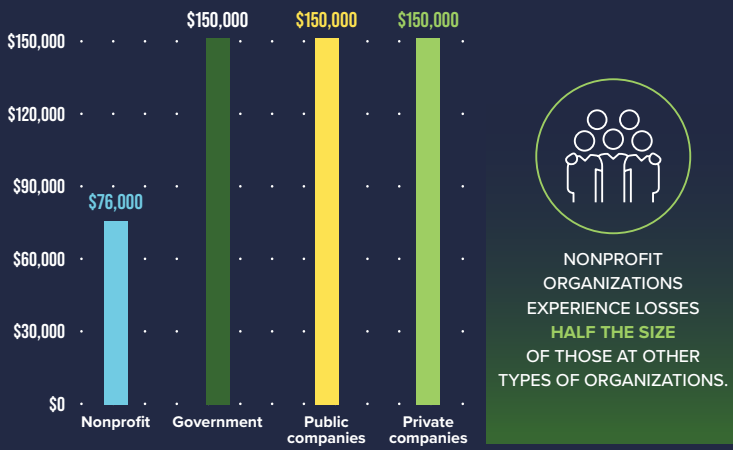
$150,000
$120,000
$90,000
$60,000
$30,000
$0

$76,000
$150,000
$150,000
$150,000

Nonprofit
Government
Public companies
Private companies

NONPROFIT ORGANIZATIONS EXPERIENCE LOSSES HALF THE SIZE OF THOSE AT OTHER TYPES OF ORGANIZATIONS.